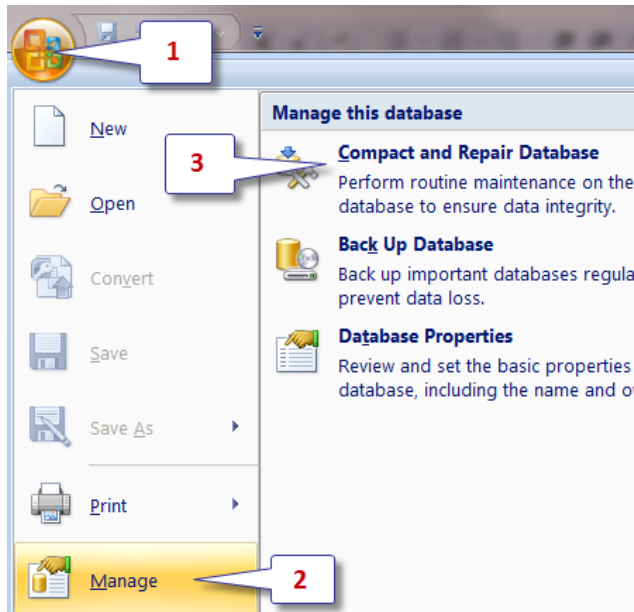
1

New

Open

Convert

Save

Save As

Print

Manage

2

Manage this database

3

Compact and Repair Database
Perform routine maintenance on the database to ensure data integrity.

Back Up Database
Back up important databases regula prevent data loss.

Database Properties
Review and set the basic properties database, including the name and o